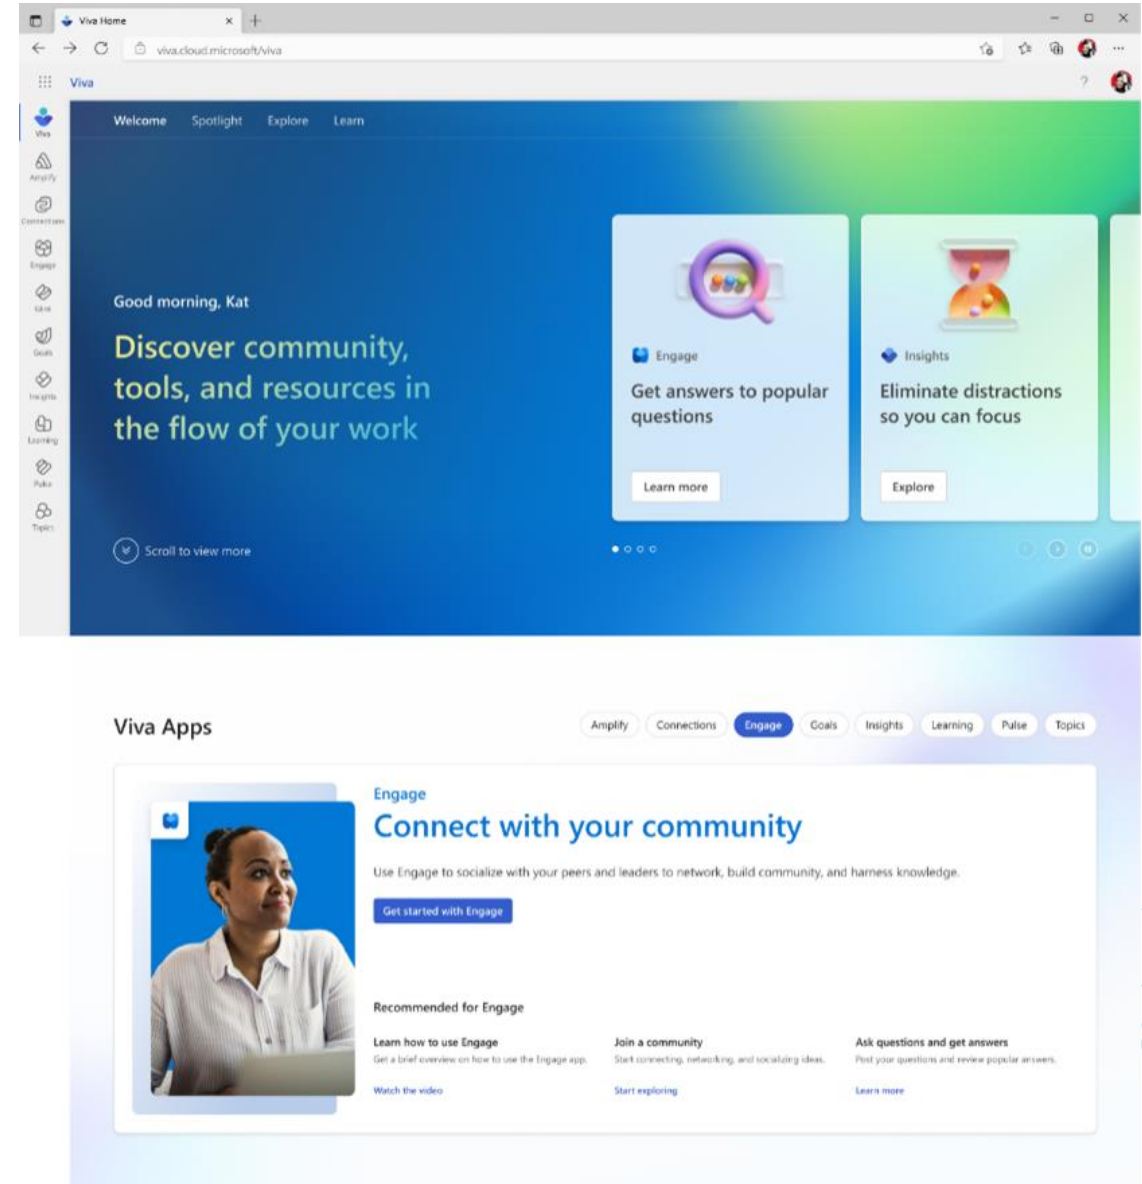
Viva Home
viva.cloud.microsoft/viva
Viva
?

Viva
Amplify
Connections
Engage
Glint
Goals
Insights
Learning
Pulse
Topics

Welcome Spotlight Explore Learn

Good morning, Kat
Discover community, tools, and resources in the flow of your work

Scroll to view more

Engage
Get answers to popular questions
Learn more

Insights
Eliminate distractions so you can focus
Explore

Viva Apps
Amplify Connections Engage Goals Insights Learning Pulse Topics

Engage
Connect with your community
Use Engage to socialize with your peers and leaders to network, build community, and harness knowledge.
Get started with Engage

Recommended for Engage

Learn how to use Engage
Get a brief overview on how to use the Engage app.
Watch the video

Join a community
Start connecting, networking, and socializing ideas.
Start exploring

Ask questions and get answers
Post your questions and review popular answers.
Learn more